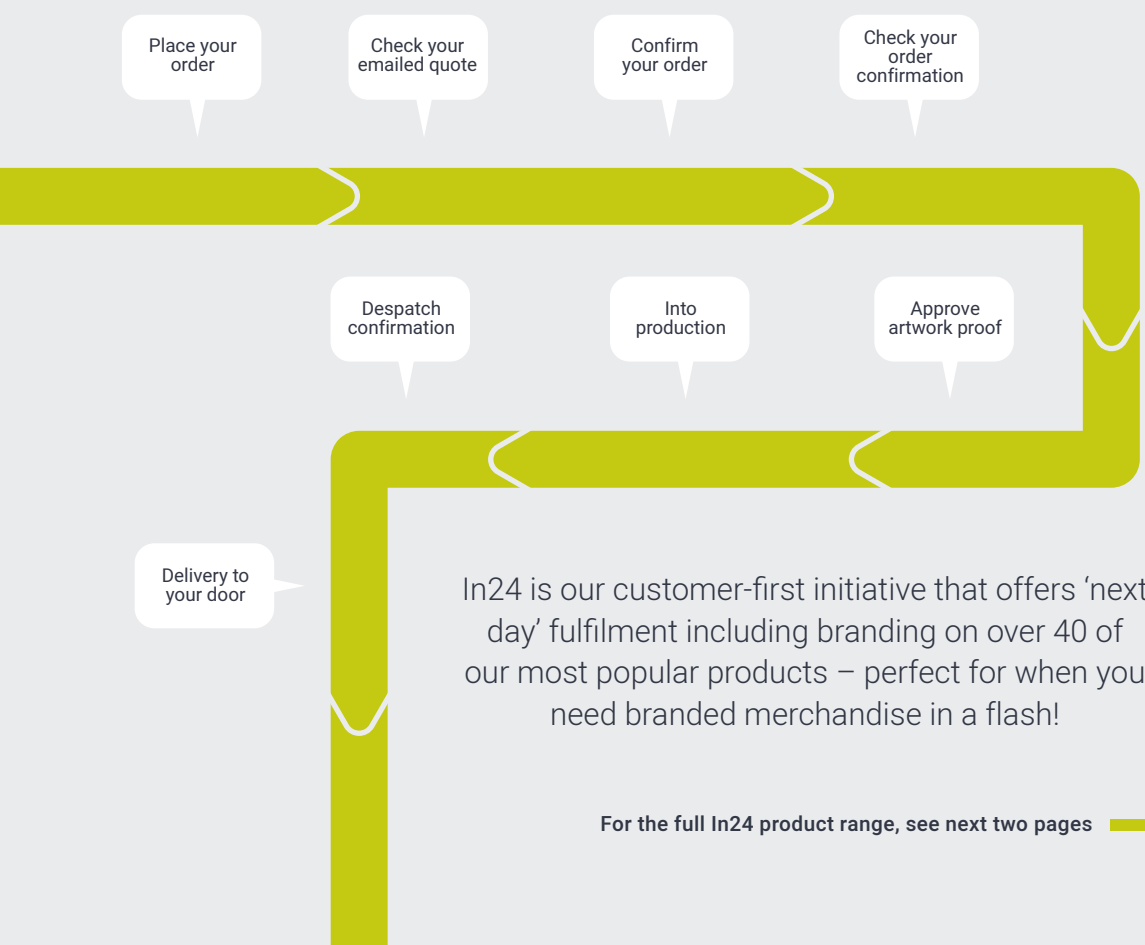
Place your order

Check your emailed quote

Confirm your order

Check your order confirmation

Despatch confirmation

Into production

Approve artwork proof

Delivery to your door

In24 is our customer-first initiative that offers 'next day' fulfilment including branding on over 40 of our most popular products – perfect for when you need branded merchandise in a flash!

For the full In24 product range, see next two pages